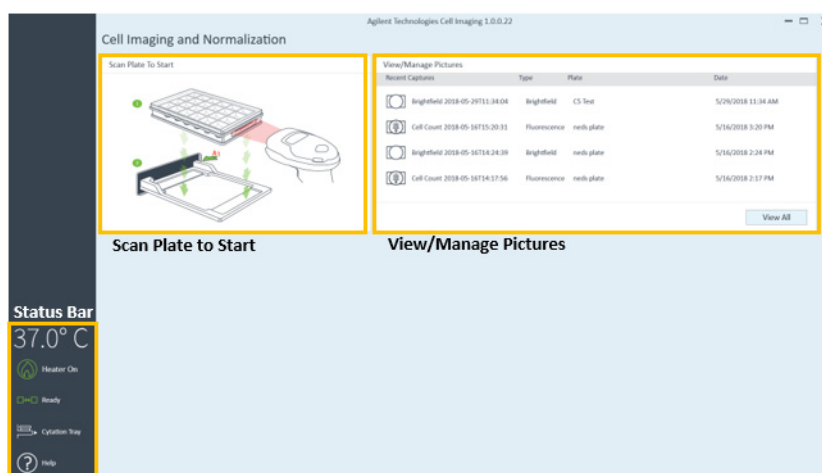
Agilent Technologies Cell Imaging 1.0.0.22

Cell Imaging and Normalization

Scan Plate To Start

1

2

View/Manage Pictures

| Recent Captures | Type | Plate | Date |
|---|---|---|---|
| Brightfield 2018-05-29T11:34:04 | Brightfield | CS Test | 5/29/2018 11:34 AM |
| Cell Count 2018-05-16T15:20:31 | Fluorescence | neds plate | 5/16/2018 3:20 PM |
| Brightfield 2018-05-16T14:24:39 | Brightfield | neds plate | 5/16/2018 2:24 PM |
| Cell Count 2018-05-16T14:17:56 | Fluorescence | neds plate | 5/16/2018 2:17 PM |

View All

Scan Plate to Start

View/Manage Pictures

Status Bar

37.0° C

Heater On

Ready

Cytation Tray

Help